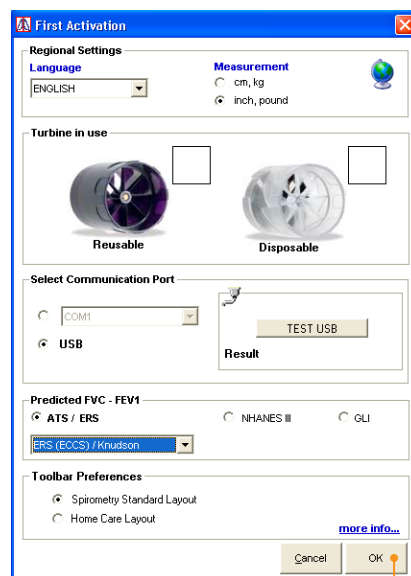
First Activation

Regional Settings

Language

ENGLISH

Measurement

cm, kg

inch, pound

Turbine in use

Reusable

Disposable

Select Communication Port

COM1

USB

TEST USB

Result

Predicted FVC - FEV1

ATS / ERS

NHANES III

GLI

ERS (ECCS) / Knudson

Toolbar Preferences

Spirometry Standard Layout

Home Care Layout

more info...

Cancel

OK